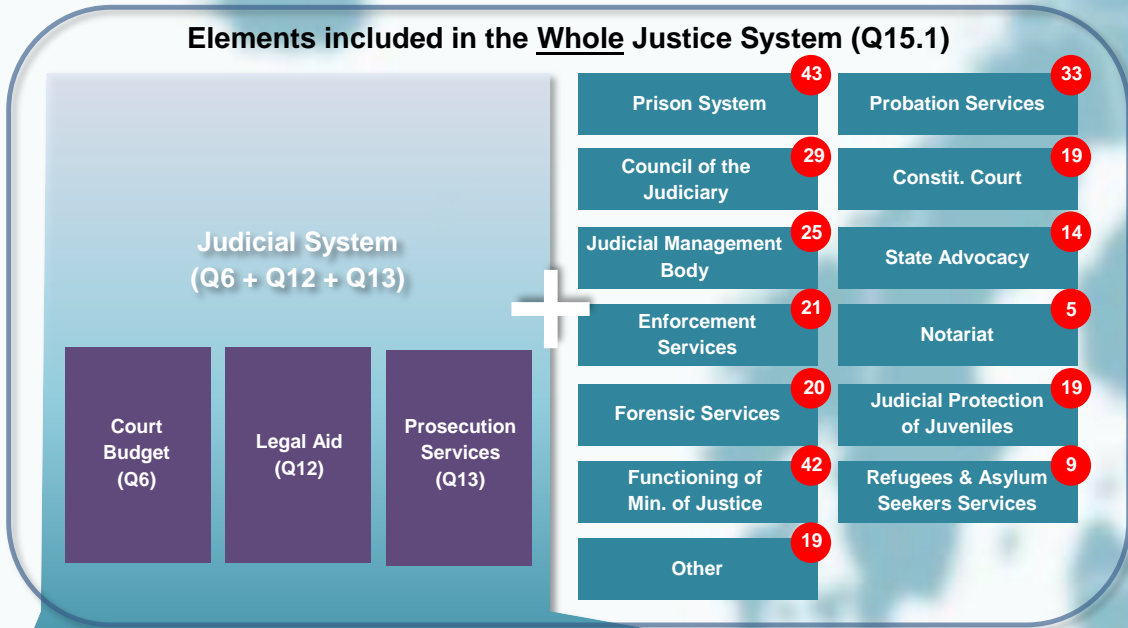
Elements included in the Whole Justice System (Q15.1)

Judicial System
(Q6 + Q12 + Q13)

Court Budget (Q6)

Legal Aid (Q12)

Prosecution Services (Q13)

Prison System 43

Probation Services 33

Council of the Judiciary 29

Constit. Court 19

Judicial Management Body 25

State Advocacy 14

Enforcement Services 21

Notariat 5

Forensic Services 20

Judicial Protection of Juveniles 19

Functioning of Min. of Justice 42

Refugees & Asylum Seekers Services 9

Other 19